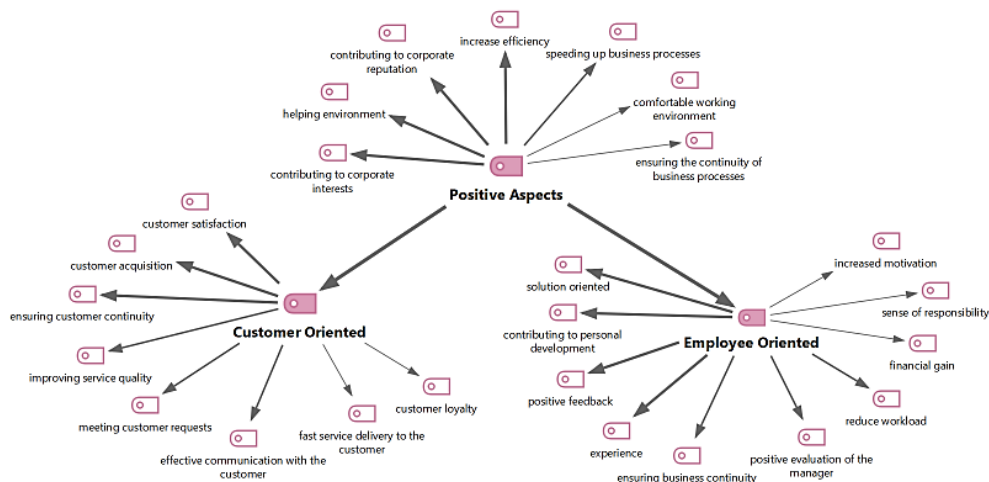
increase efficiency

contributing to corporate reputation

speeding up business processes

helping environment

comfortable working environment

contributing to corporate interests

ensuring the continuity of business processes

Positive Aspects

customer satisfaction

customer acquisition

ensuring customer continuity

Customer Oriented

improving service quality

meeting customer requests

effective communication with the customer

fast service delivery to the customer

customer loyalty

increased motivation

solution oriented

sense of responsibility

contributing to personal development

Employee Oriented

financial gain

positive feedback

reduce workload

experience

ensuring business continuity

positive evaluation of the manager